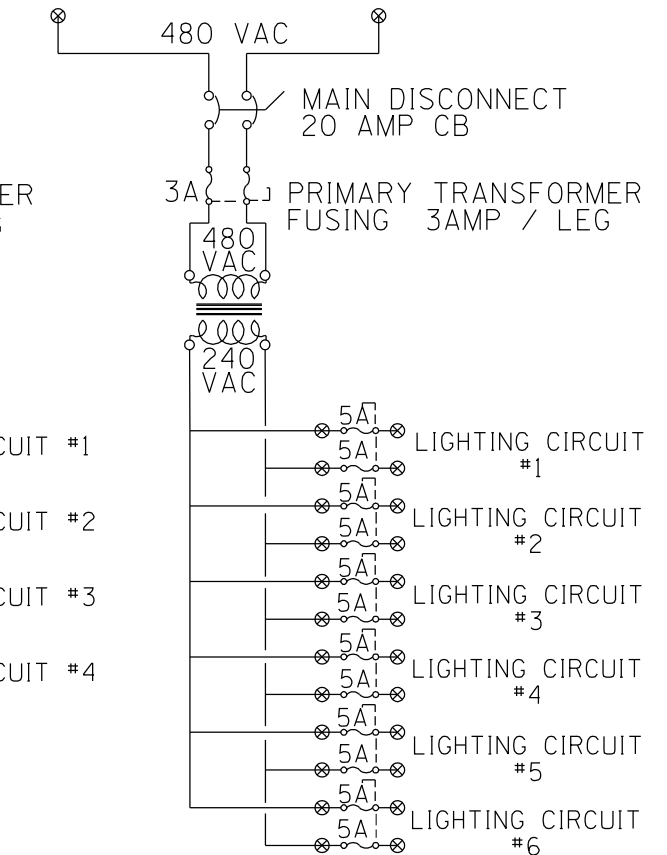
480 VAC

MAIN DISCONNECT
20 AMP CB

ER

3A

PRIMARY TRANSFORMER
FUSING 3AMP / LEG

480
VAC

240
VAC

CUIT #1

CUIT #2

CUIT #3

CUIT #4

5A
5A
LIGHTING CIRCUIT
#1

5A
5A
LIGHTING CIRCUIT
#2

5A
5A
LIGHTING CIRCUIT
#3

5A
5A
LIGHTING CIRCUIT
#4

5A
5A
LIGHTING CIRCUIT
#5

5A
5A
LIGHTING CIRCUIT
#6